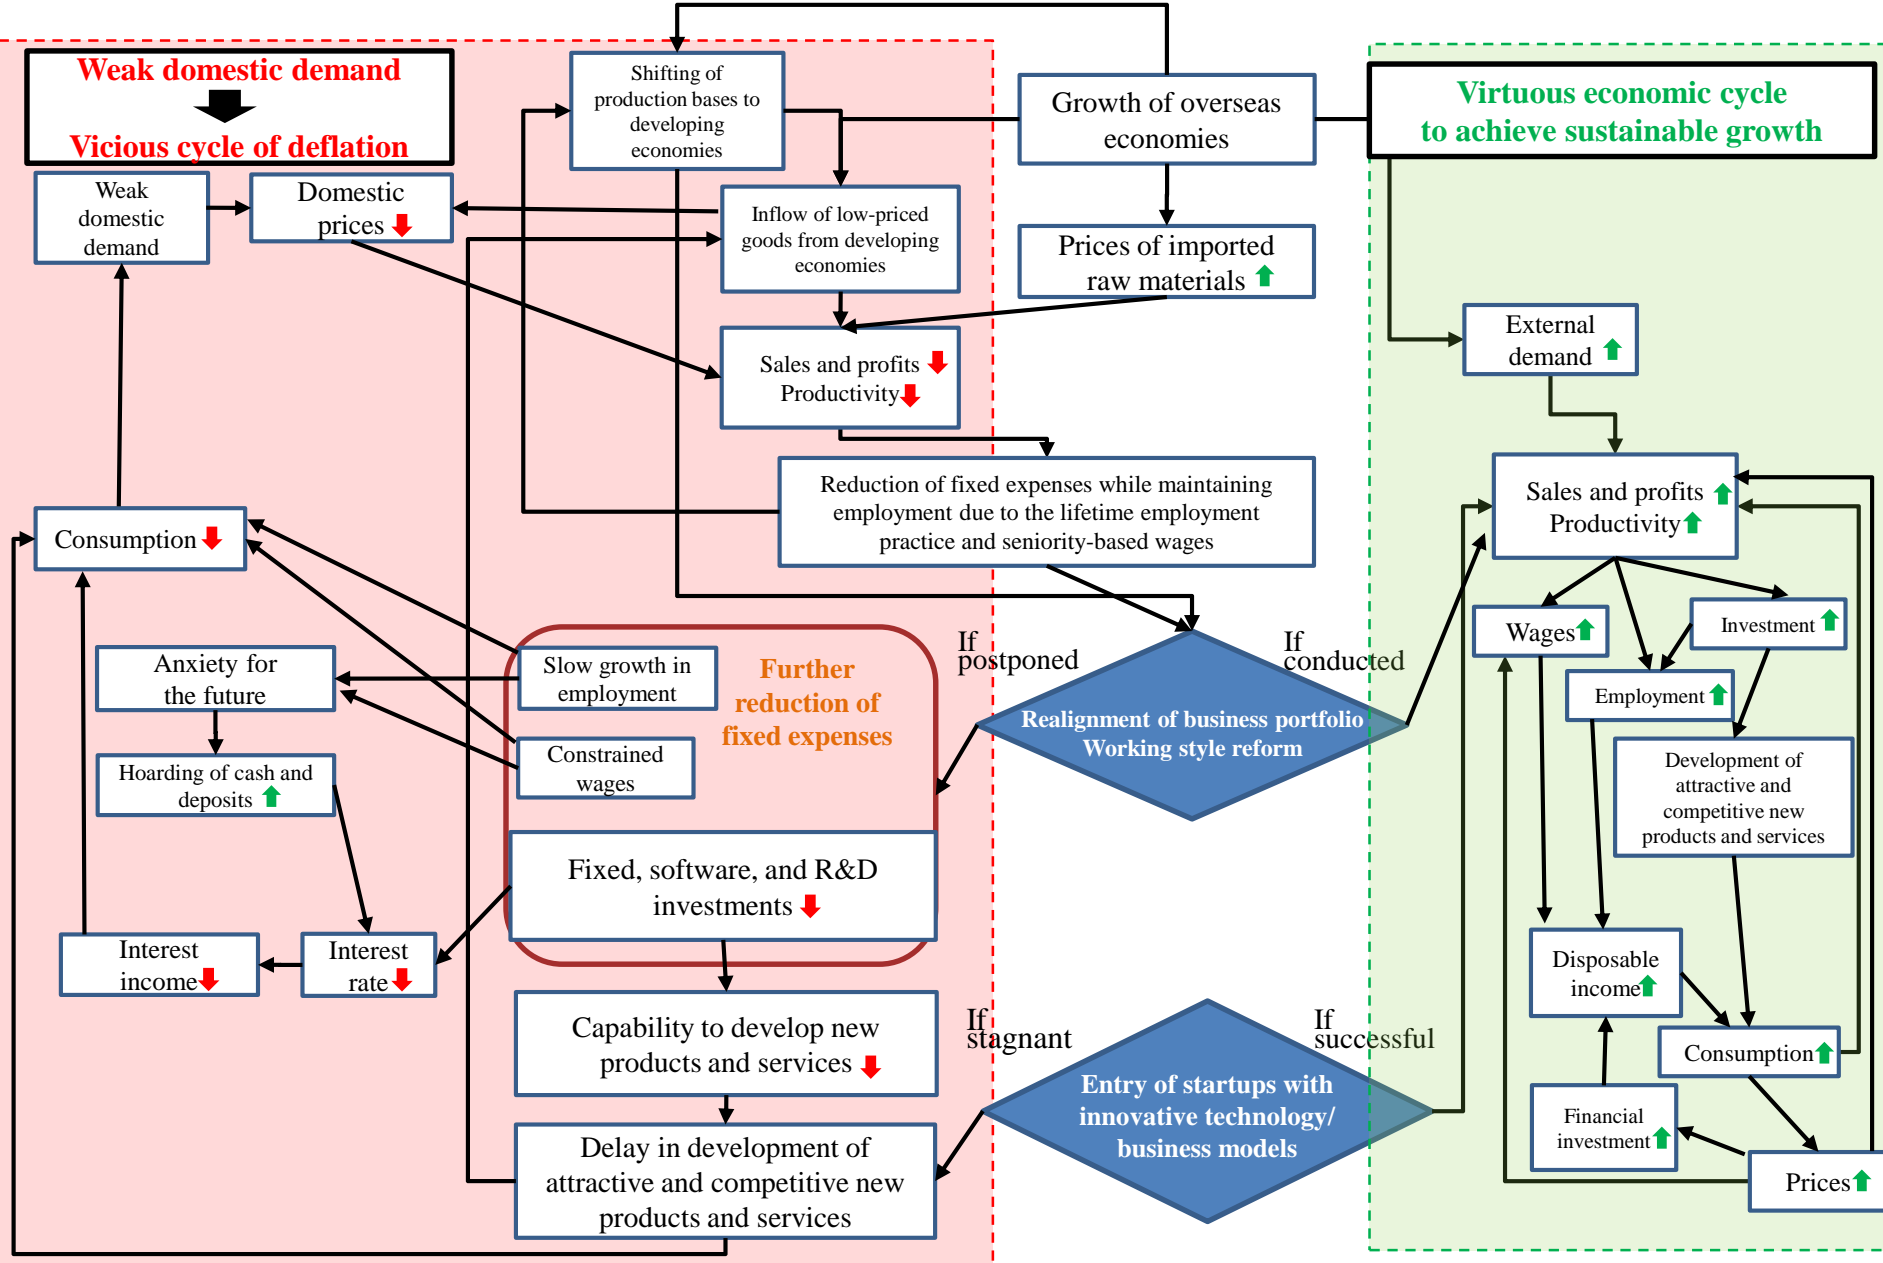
Weak domestic demand

Vicious cycle of deflation

Shifting of production bases to developing economies

Growth of overseas economies

Virtuous economic cycle to achieve sustainable growth

Weak domestic demand

Domestic prices

Inflow of low-priced goods from developing economies

Prices of imported raw materials

External demand

Sales and profits
Productivity

Reduction of fixed expenses while maintaining employment due to the lifetime employment practice and seniority-based wages

Sales and profits
Productivity

Consumption

Wages

Investment

If postponed

If conducted

Employment

Anxiety for the future

Slow growth in employment

Further reduction of fixed expenses

Realignment of business portfolio
Working style reform

Development of attractive and competitive new products and services

Hoarding of cash and deposits

Constrained wages

Fixed, software, and R&D investments

Interest income

Interest rate

Disposable income

Capability to develop new products and services

If stagnant

If successful

Consumption

Entry of startups with innovative technology/ business models

Financial investment

Delay in development of attractive and competitive new products and services

Prices